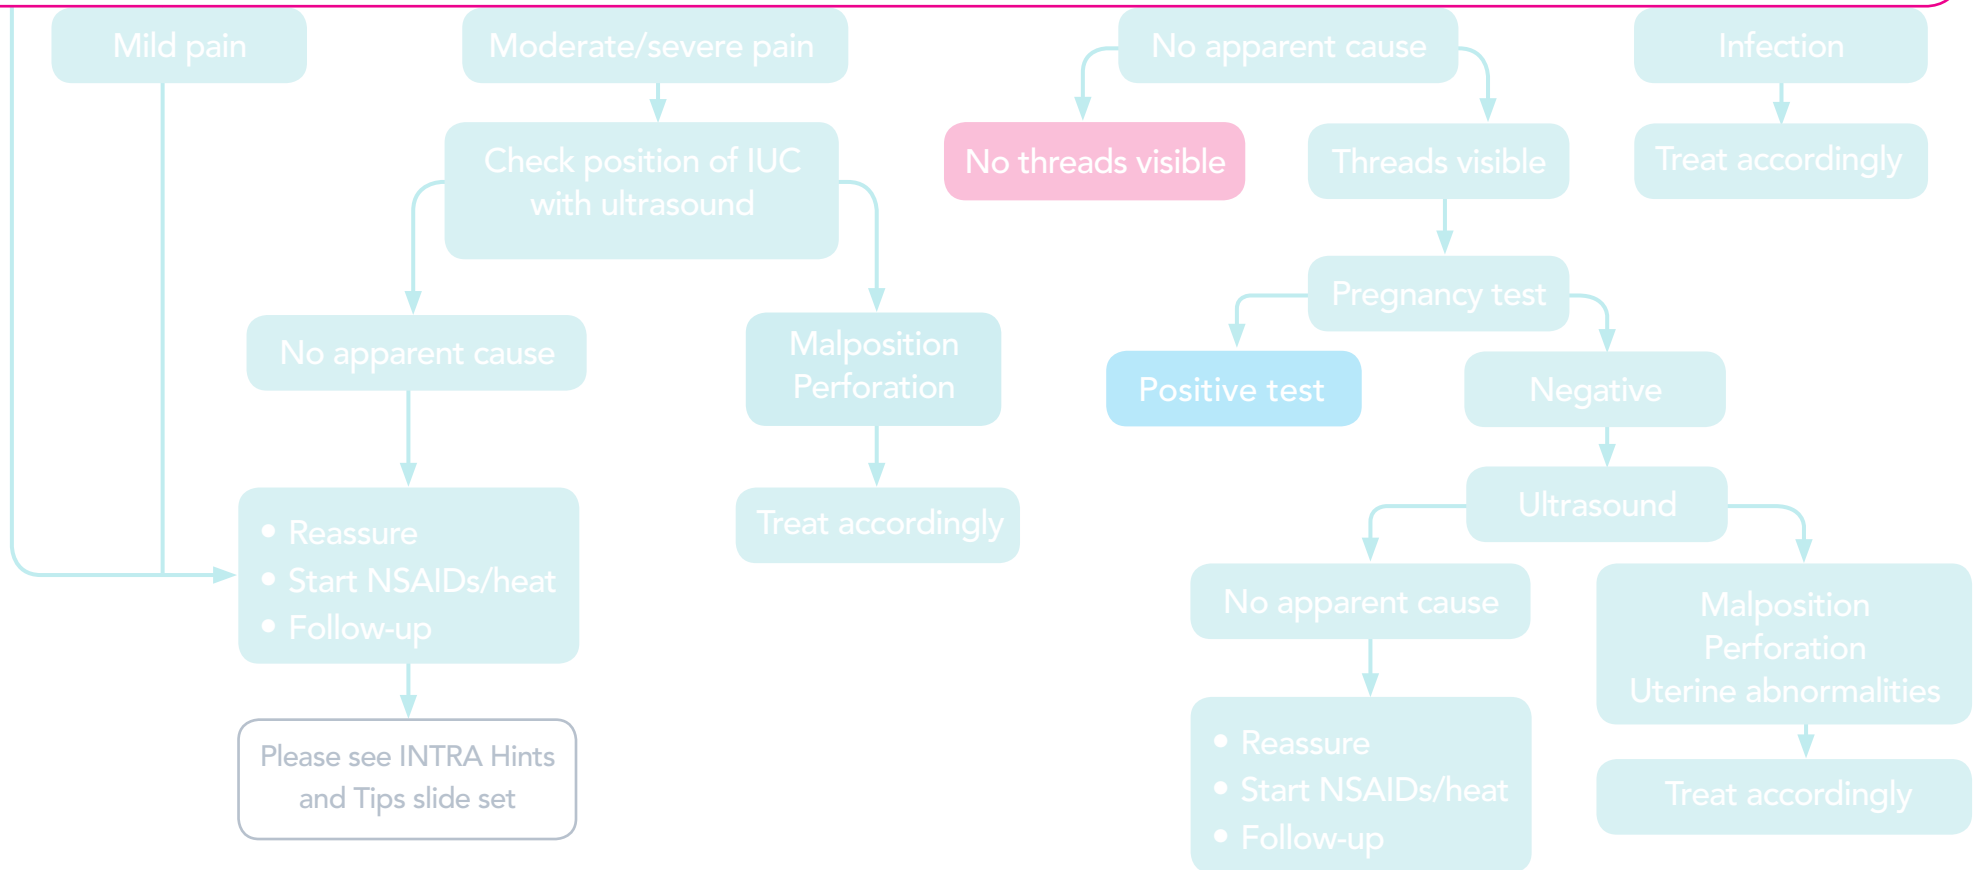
Mild pain

Moderate/severe pain

Check position of IUC with ultrasound

No apparent cause

Malposition
Perforation

Treat accordingly

- Reassure
- Start NSAIDs/heat
- Follow-up

Please see INTRA Hints and Tips slide set

No apparent cause

No threads visible

Threads visible

Pregnancy test

Positive test

Negative

Ultrasound

No apparent cause

- Reassure
- Start NSAIDs/heat
- Follow-up

Malposition
Perforation
Uterine abnormalities

Treat accordingly

Infection

Treat accordingly